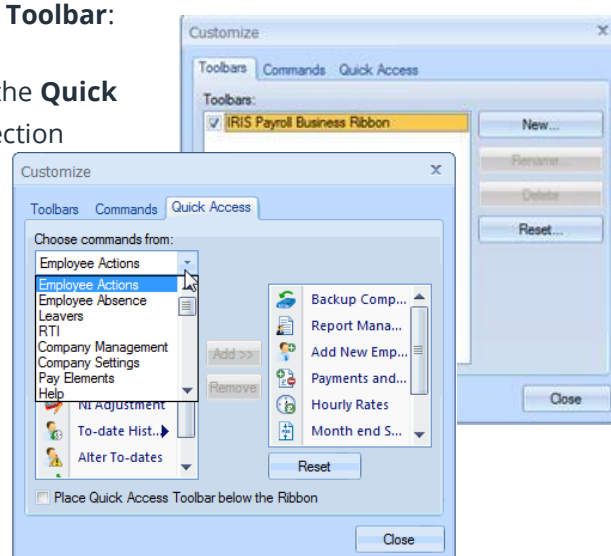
Toolbar:

the Quick
ection

Customize
×
Toolbars Commands Quick Access
Toolbars:
IRIS Payroll Business Ribbon
New...
Rename...
Delete
Reset...
Close

Customize
×
Toolbars Commands Quick Access
Choose commands from:
Employee Actions
Employee Actions
Employee Absence
Leavers
RTI
Company Management
Company Settings
Pay Elements
Help
NI Adjustment
To-date Hist...
Alter To-dates
Add >>
Remove
Backup Comp...
Report Mana...
Add New Emp...
Payments and...
Hourly Rates
Month end S...
Reset
Place Quick Access Toolbar below the Ribbon
Close